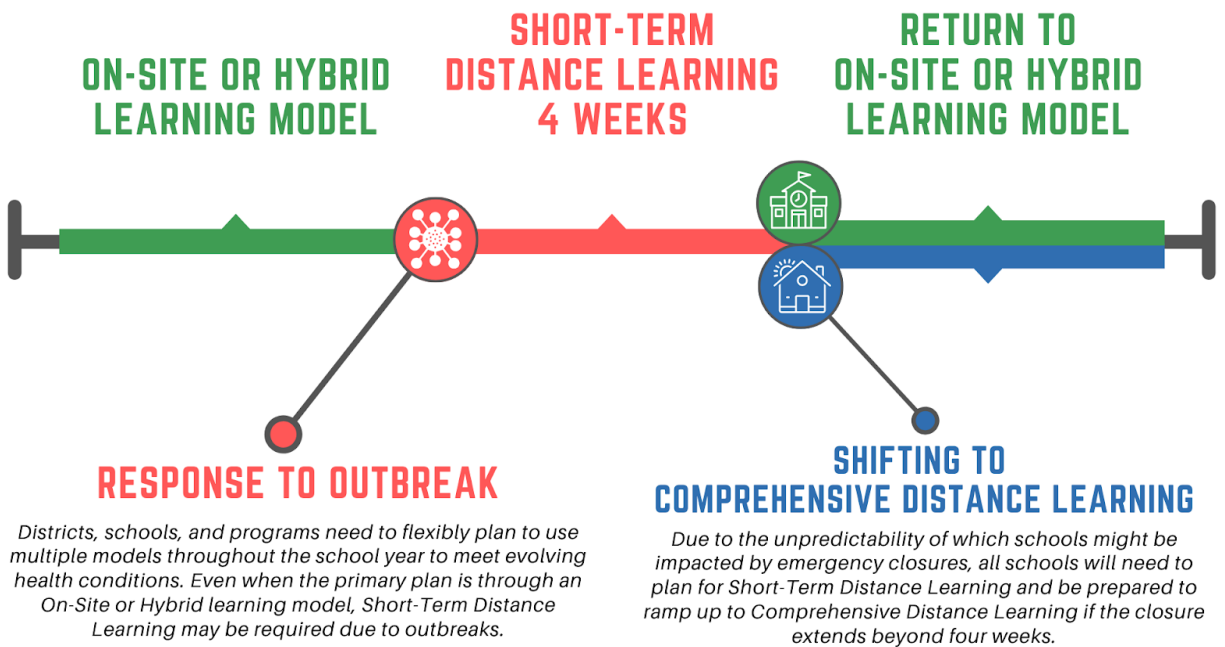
ON-SITE OR HYBRID LEARNING MODEL

SHORT-TERM DISTANCE LEARNING 4 WEEKS

RETURN TO ON-SITE OR HYBRID LEARNING MODEL

RESPONSE TO OUTBREAK

Districts, schools, and programs need to flexibly plan to use multiple models throughout the school year to meet evolving health conditions. Even when the primary plan is through an On-Site or Hybrid learning model, Short-Term Distance Learning may be required due to outbreaks.

SHIFTING TO COMPREHENSIVE DISTANCE LEARNING

Due to the unpredictability of which schools might be impacted by emergency closures, all schools will need to plan for Short-Term Distance Learning and be prepared to ramp up to Comprehensive Distance Learning if the closure extends beyond four weeks.